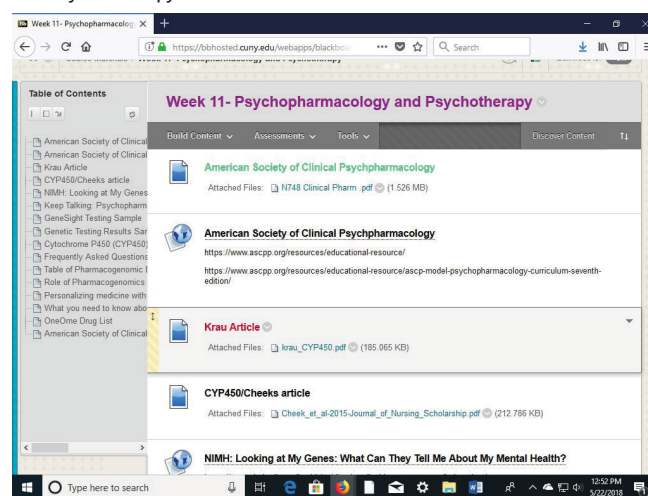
Week 11- Psychopharmacolog ×  +

https://bbhosted.cuny.edu/webapps/blackbo ···  Search

Table of Contents

American Society of Clinical
American Society of Clinical
Krau Article
CYP450/Cheeks article
NIMH: Looking at My Genes
Keep Talking: Psychopharm
GeneSight Testing Sample
Genetic Testing Results Sar
Cytochrome P450 (CYP450)
Frequently Asked Question
Table of Pharmacogenomic I
Role of Pharmacogenomics
Personalizing medicine with
What you need to know abo
OneOme Drug List
American Society of Clinical

Week 11- Psychopharmacology and Psychotherapy

Build Content ∨ Assessments ∨ Tools ∨ Discover Content

American Society of Clinical Psychpharmacology
Attached Files: N748 Clinical Pharm .pdf (1.526 MB)

American Society of Clinical Psychpharmacology
https://www.ascpp.org/resources/educational-resource/
https://www.ascpp.org/resources/educational-resource/ascp-model-psychopharmacology-curriculum-seventh-edition/

Krau Article
Attached Files: krau_CYP450.pdf (185.065 KB)

CYP450/Cheeks article
Attached Files: Cheek_et_al-2015-Journal_of_Nursing_Scholarship.pdf (212.786 KB)

NIMH: Looking at My Genes: What Can They Tell Me About My Mental Health?

Type here to search

12:52 PM
5/22/2018